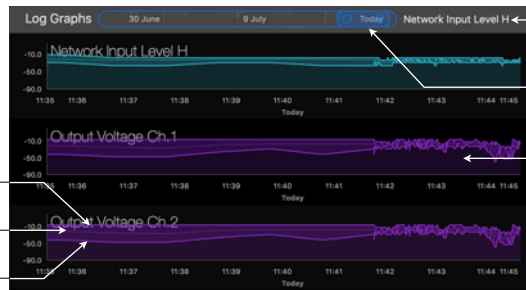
Log Graphs

30 June

9 July

Today

Network Input Level H

Network Input Level H

-10.0

-50.0

-90.0

11:35 11:36 11:37 11:38 11:39 11:40 11:41 11:42 11:43 11:44 11:45

Today

Output Voltage Ch.1

-10.0

-50.0

-90.0

11:35 11:36 11:37 11:38 11:39 11:40 11:41 11:42 11:43 11:44 11:45

Today

Output Voltage Ch.2

-10.0

-50.0

-90.0

11:35 11:36 11:37 11:38 11:39 11:40 11:41 11:42 11:43 11:44 11:45